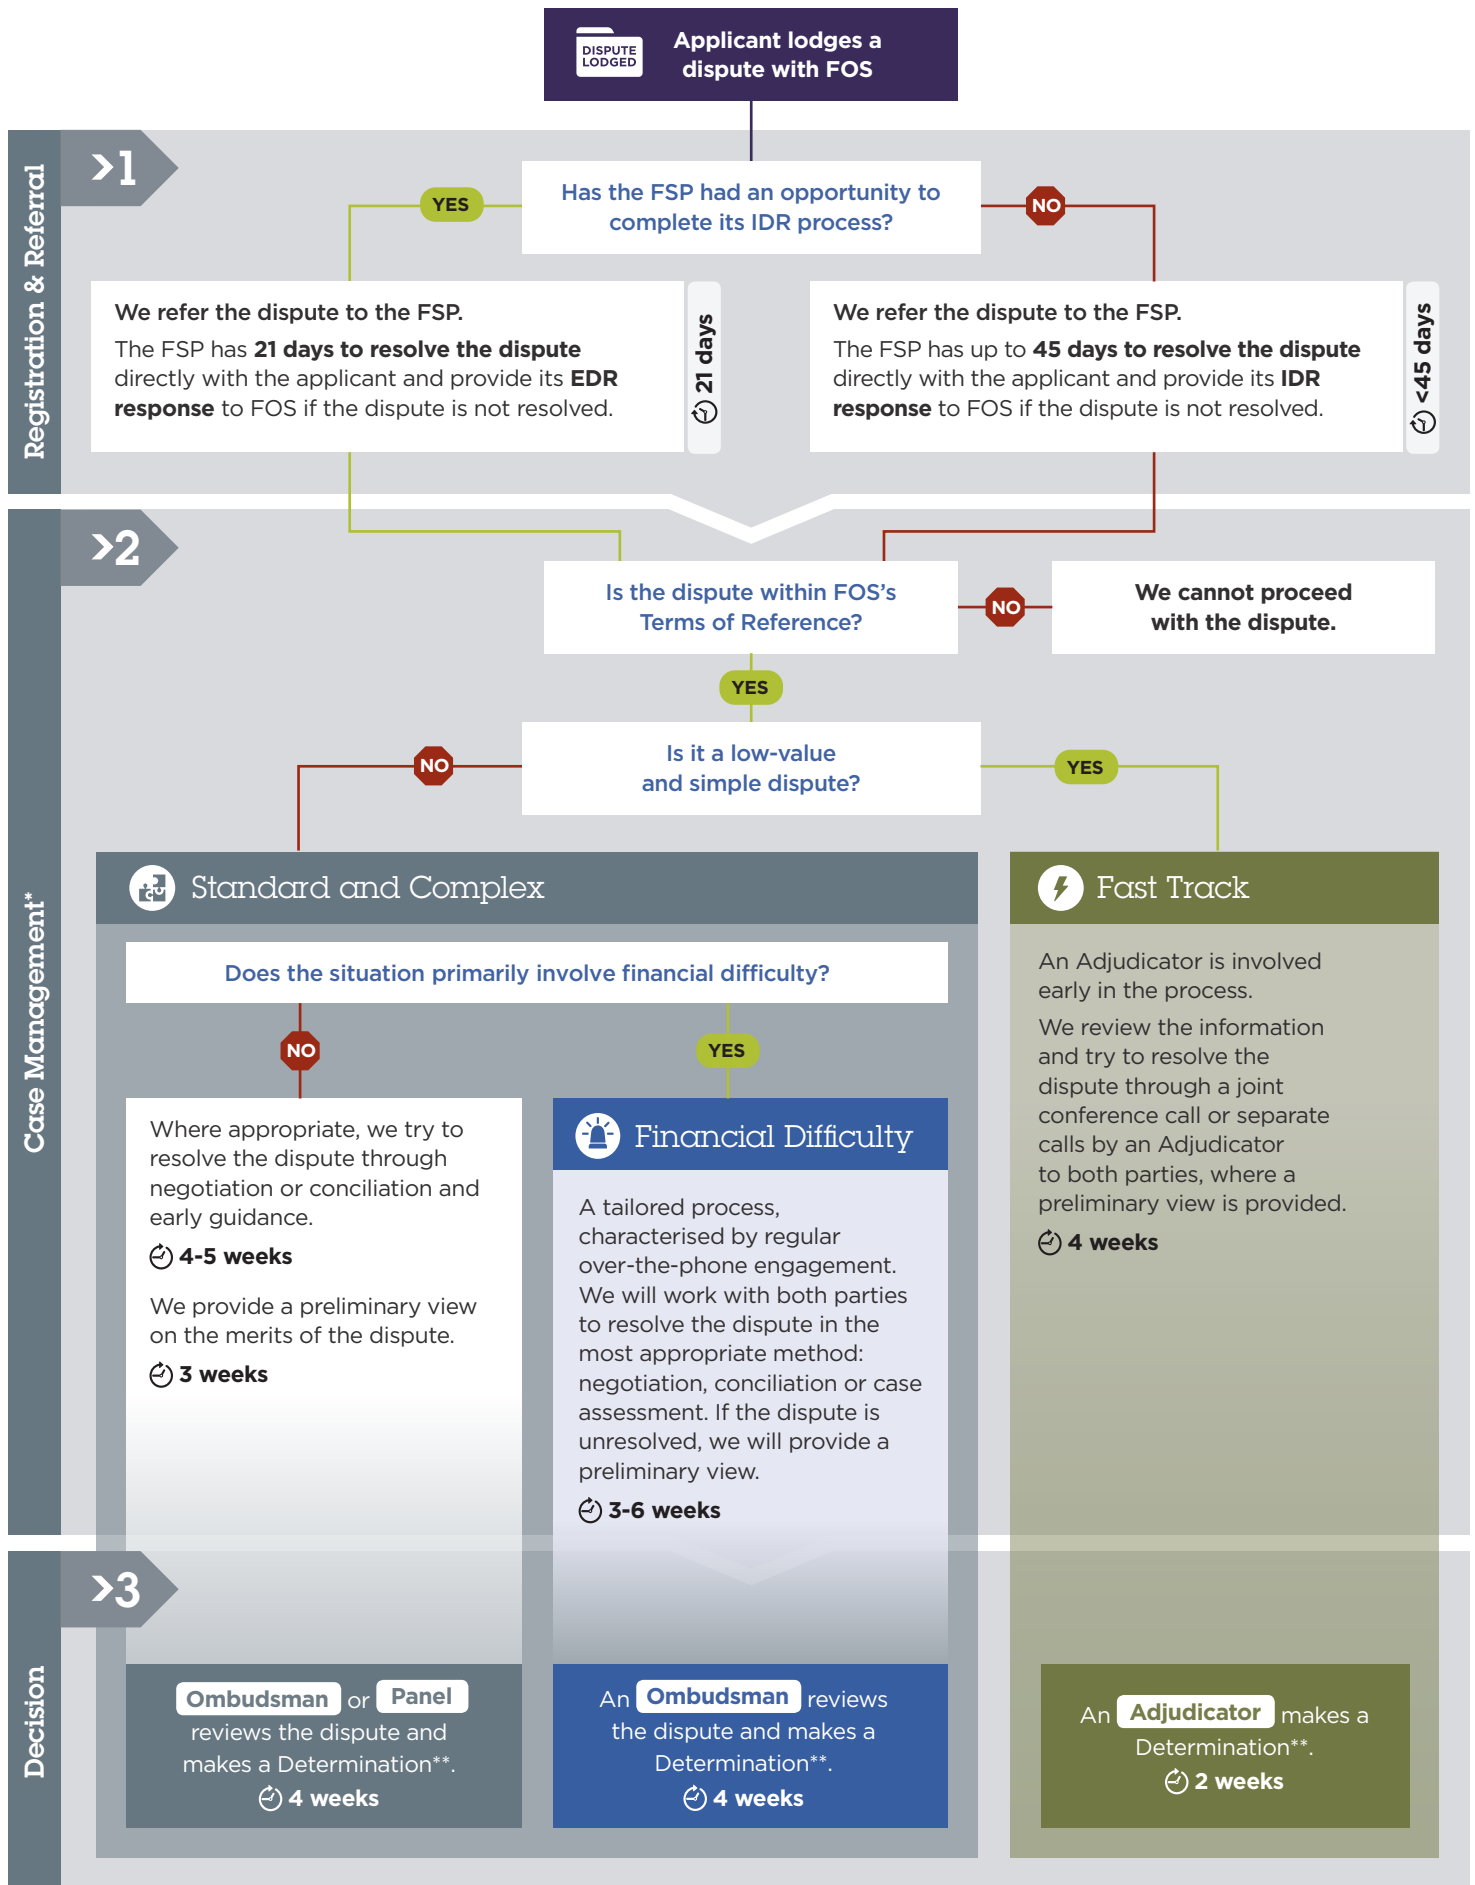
DISPUTE LODGED

Applicant lodges a dispute with FOS

Registration & Referral

1

Has the FSP had an opportunity to complete its IDR process?

YES

NO

We refer the dispute to the FSP.

The FSP has **21 days to resolve the dispute** directly with the applicant and provide its **EDR response** to FOS if the dispute is not resolved.

21 days

We refer the dispute to the FSP.

The FSP has up to **45 days to resolve the dispute** directly with the applicant and provide its **IDR response** to FOS if the dispute is not resolved.

<45 days

Case Management*

2

Is the dispute within FOS's Terms of Reference?

NO

We cannot proceed with the dispute.

YES

Is it a low-value and simple dispute?

NO

YES

Standard and Complex

Does the situation primarily involve financial difficulty?

NO

YES

Where appropriate, we try to resolve the dispute through negotiation or conciliation and early guidance.

4-5 weeks

We provide a preliminary view on the merits of the dispute.

3 weeks

Financial Difficulty

A tailored process, characterised by regular over-the-phone engagement. We will work with both parties to resolve the dispute in the most appropriate method: negotiation, conciliation or case assessment. If the dispute is unresolved, we will provide a preliminary view.

3-6 weeks

Fast Track

An Adjudicator is involved early in the process.

We review the information and try to resolve the dispute through a joint conference call or separate calls by an Adjudicator to both parties, where a preliminary view is provided.

4 weeks

Decision

3

Ombudsman or Panel reviews the dispute and makes a Determination**.

4 weeks

An Ombudsman reviews the dispute and makes a Determination**.

4 weeks

An Adjudicator makes a Determination**.

2 weeks